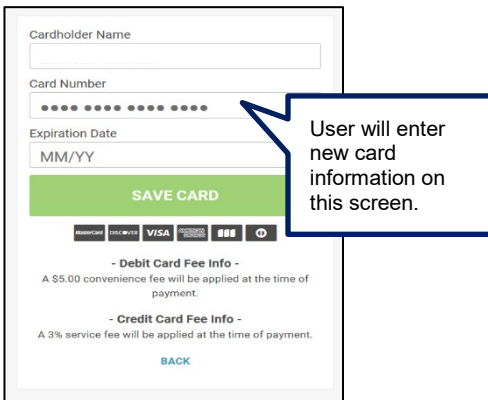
Cardholder Name

Card Number

●●●● ●●●● ●●●● ●●●●

Expiration Date

MM/YY

SAVE CARD

MasterCard DISCOVER VISA

- Debit Card Fee Info -

A $5.00 convenience fee will be applied at the time of payment.

- Credit Card Fee Info -

A 3% service fee will be applied at the time of payment.

BACK

User will enter new card information on this screen.